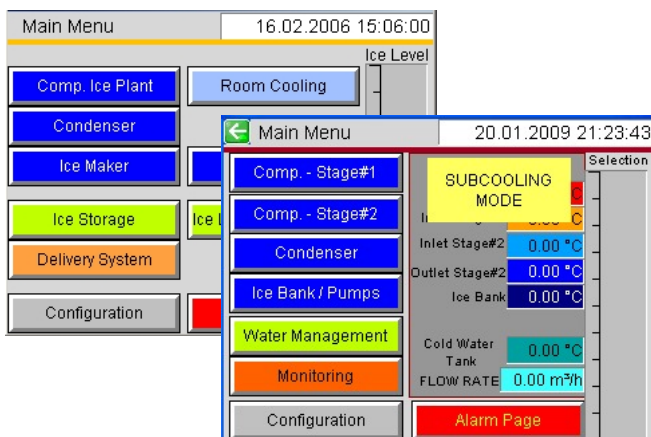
Main Menu
16.02.2006 15:06:00

Ice Level

Comp. Ice Plant
Room Cooling
Condenser
Ice Maker
Ice Storage
Ice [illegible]
Delivery System
Configuration

Main Menu
20.01.2009 21:23:43

Selection

Comp. - Stage#1
Comp. - Stage#2
Condenser
Ice Bank / Pumps
Water Management
Monitoring
Configuration

SUBCOOLING MODE

In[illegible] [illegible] °C
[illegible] °C
Inlet Stage#2 0.00 °C
Outlet Stage#2 0.00 °C
Ice Bank 0.00 °C
Cold Water Tank 0.00 °C
FLOW RATE 0.00 m³/h

Alarm Page